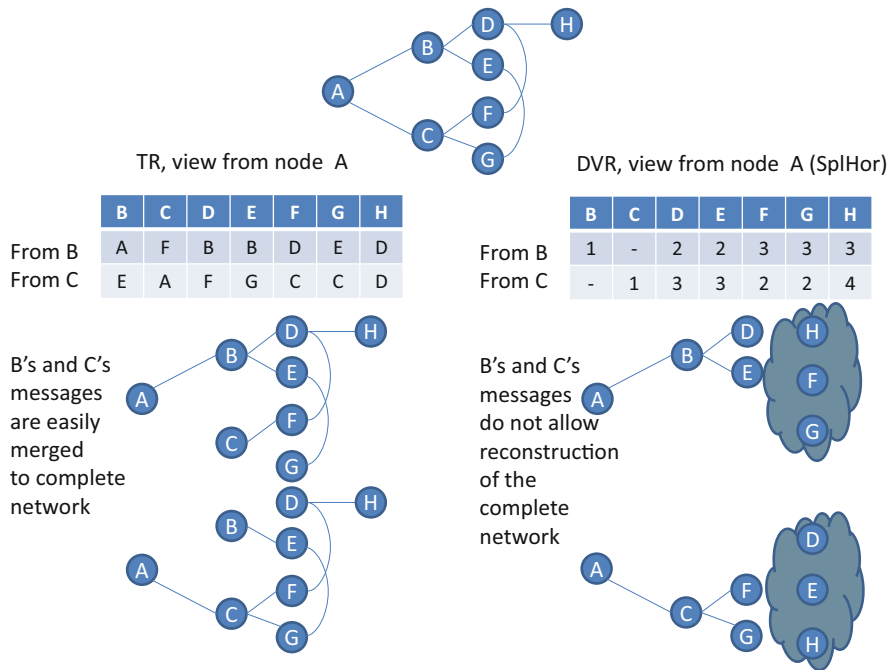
D H B E A F C G

TR, view from node A

| | B | C | D | E | F | G | H |
|---|---|---|---|---|---|---|---|
| From B | A | F | B | B | D | E | D |
| From C | E | A | F | G | C | C | D |

B's and C's messages are easily merged to complete network

D H B E A F C G

D H B E A F C G

DVR, view from node A (SplHor)

| | B | C | D | E | F | G | H |
|---|---|---|---|---|---|---|---|
| From B | 1 | - | 2 | 2 | 3 | 3 | 3 |
| From C | - | 1 | 3 | 3 | 2 | 2 | 4 |

B's and C's messages do not allow reconstruction of the complete network

D H B E F A G

D A F E C G H